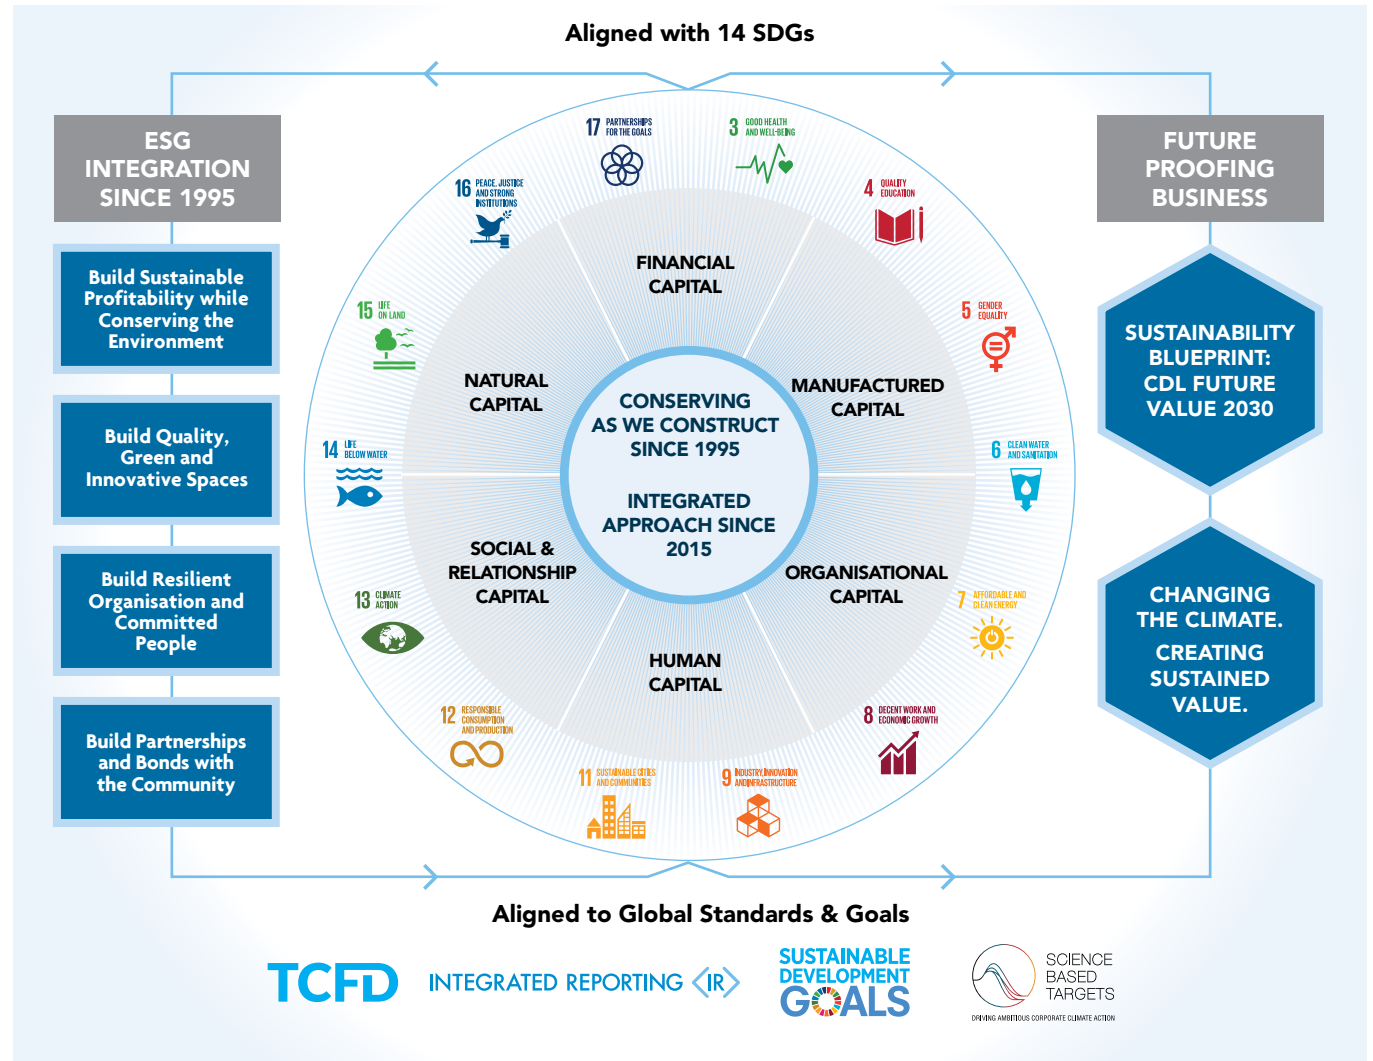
Aligned with 14 SDGs

ESG INTEGRATION SINCE 1995

Build Sustainable Profitability while Conserving the Environment

Build Quality, Green and Innovative Spaces

Build Resilient Organisation and Committed People

Build Partnerships and Bonds with the Community

17 PARTNERSHIPS FOR THE GOALS

3 GOOD HEALTH AND WELL-BEING

16 PEACE, JUSTICE AND STRONG INSTITUTIONS

4 QUALITY EDUCATION

15 LIFE ON LAND

5 GENDER EQUALITY

14 LIFE BELOW WATER

6 CLEAN WATER AND SANITATION

13 CLIMATE ACTION

7 AFFORDABLE AND CLEAN ENERGY

12 RESPONSIBLE CONSUMPTION AND PRODUCTION

8 DECENT WORK AND ECONOMIC GROWTH

11 SUSTAINABLE CITIES AND COMMUNITIES

9 INDUSTRY, INNOVATION AND INFRASTRUCTURE

FINANCIAL CAPITAL

NATURAL CAPITAL

MANUFACTURED CAPITAL

SOCIAL & RELATIONSHIP CAPITAL

ORGANISATIONAL CAPITAL

HUMAN CAPITAL

CONSERVING AS WE CONSTRUCT SINCE 1995

INTEGRATED APPROACH SINCE 2015

FUTURE PROOFING BUSINESS

SUSTAINABILITY BLUEPRINT: CDL FUTURE VALUE 2030

CHANGING THE CLIMATE. CREATING SUSTAINED VALUE.

Aligned to Global Standards & Goals

TCFD

INTEGRATED REPORTING <IR>

SUSTAINABLE DEVELOPMENT GOALS

SCIENCE BASED TARGETS

DRIVING AMBITIOUS CORPORATE CLIMATE ACTION